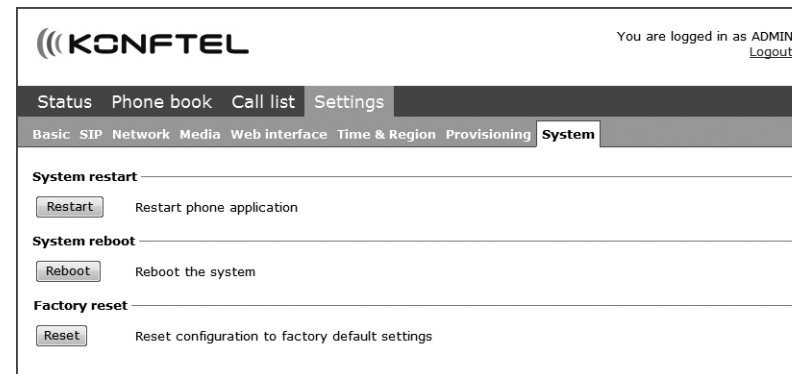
((( KONFTEL

You are logged in as ADMIN
Logout

Status Phone book Call list Settings

Basic SIP Network Media Web interface Time & Region Provisioning System

System restart

Restart Restart phone application

System reboot

Reboot Reboot the system

Factory reset

Reset Reset configuration to factory default settings